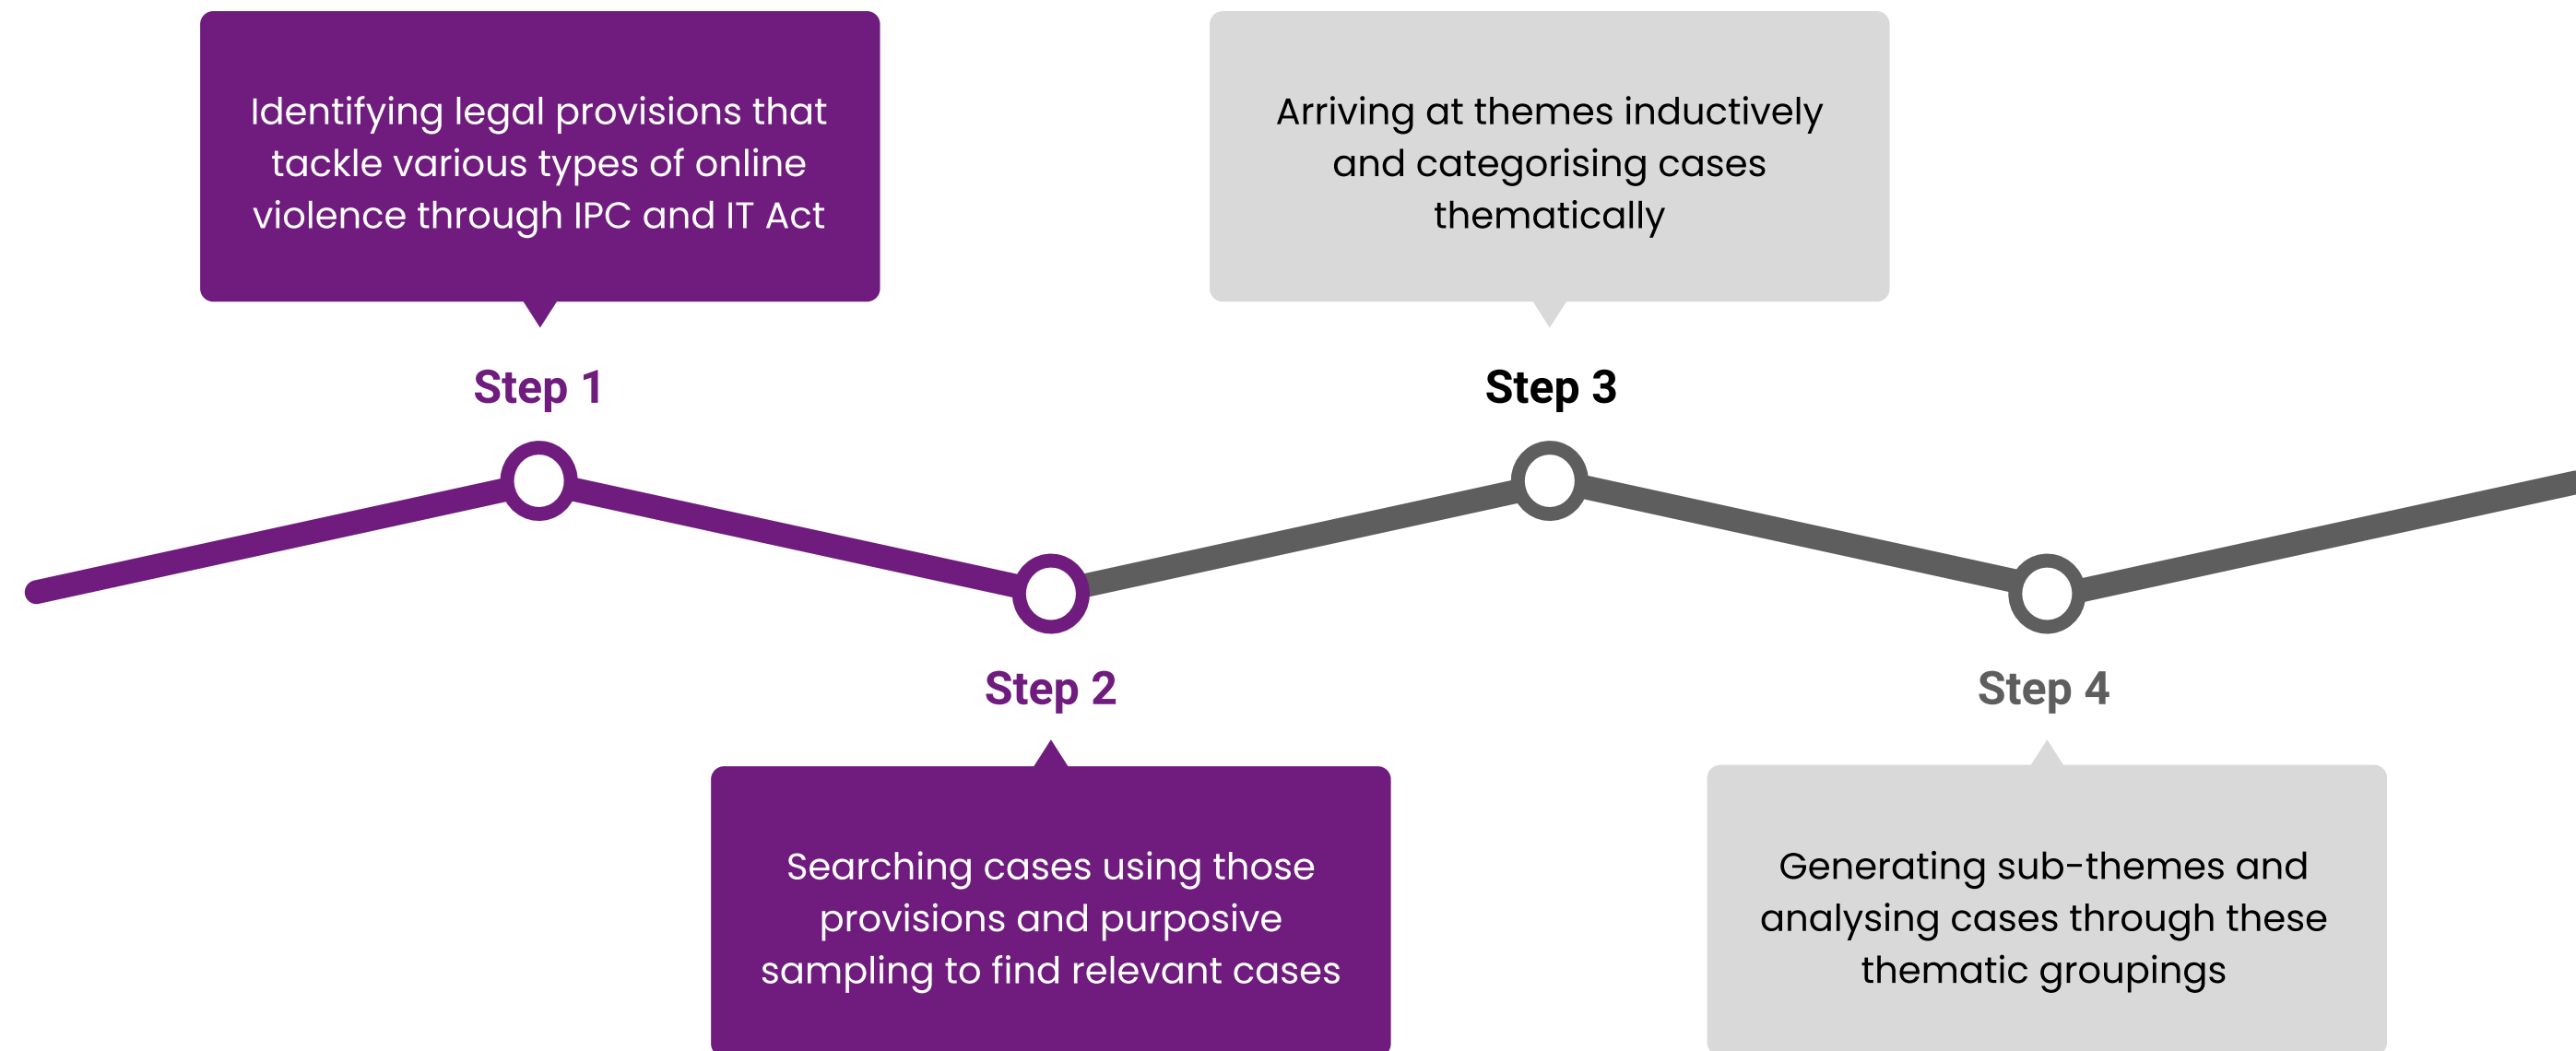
Identifying legal provisions that tackle various types of online violence through IPC and IT Act

Step 1

Step 2

Searching cases using those provisions and purposive sampling to find relevant cases

Arriving at themes inductively and categorising cases thematically

Step 3

Step 4

Generating sub-themes and analysing cases through these thematic groupings